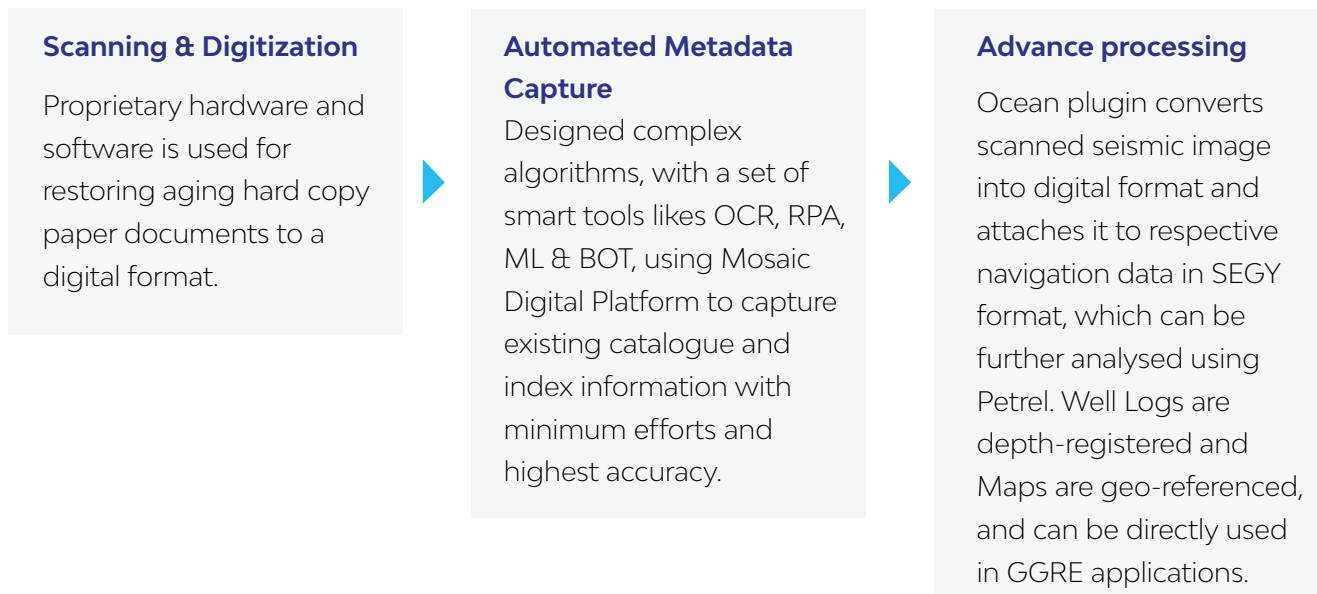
Scanning & Digitization

Proprietary hardware and software is used for restoring aging hard copy paper documents to a digital format.

Automated Metadata Capture

Designed complex algorithms, with a set of smart tools likes OCR, RPA, ML & BOT, using Mosaic Digital Platform to capture existing catalogue and index information with minimum efforts and highest accuracy.

Advance processing

Ocean plugin converts scanned seismic image into digital format and attaches it to respective navigation data in SEGY format, which can be further analysed using Petrel. Well Logs are depth-registered and Maps are geo-referenced, and can be directly used in GGRE applications.